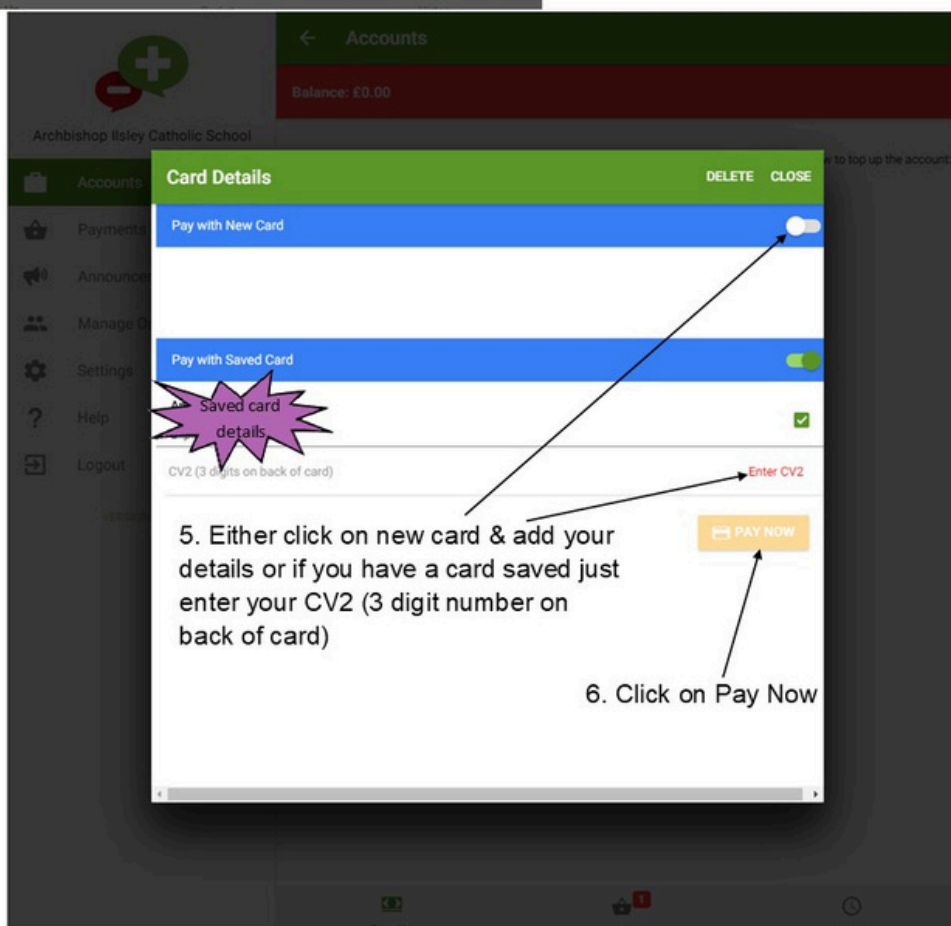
Accounts

Balance: £0.00

Archbishop Ilsley Catholic School

Accounts
Payments
Announce
Manage
Settings
Help
Logout

w to top up the account

Card Details DELETE CLOSE

Pay with New Card

Pay with Saved Card

Saved card details

CV2 (3 digits on back of card) Enter CV2

5. Either click on new card & add your details or if you have a card saved just enter your CV2 (3 digit number on back of card)

PAY NOW

6. Click on Pay Now

1